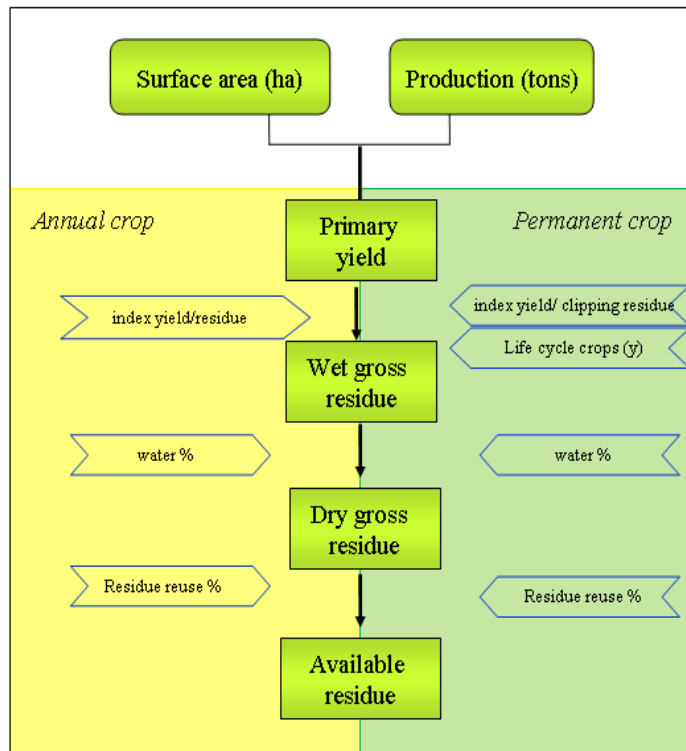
Surface area (ha)

Production (tons)

Annual crop

Permanent crop

Primary yield

index yield/residue

index yield/ clipping residue

Life cycle crops (y)

Wet gross residue

water %

water %

Dry gross residue

Residue reuse %

Residue reuse %

Available residue